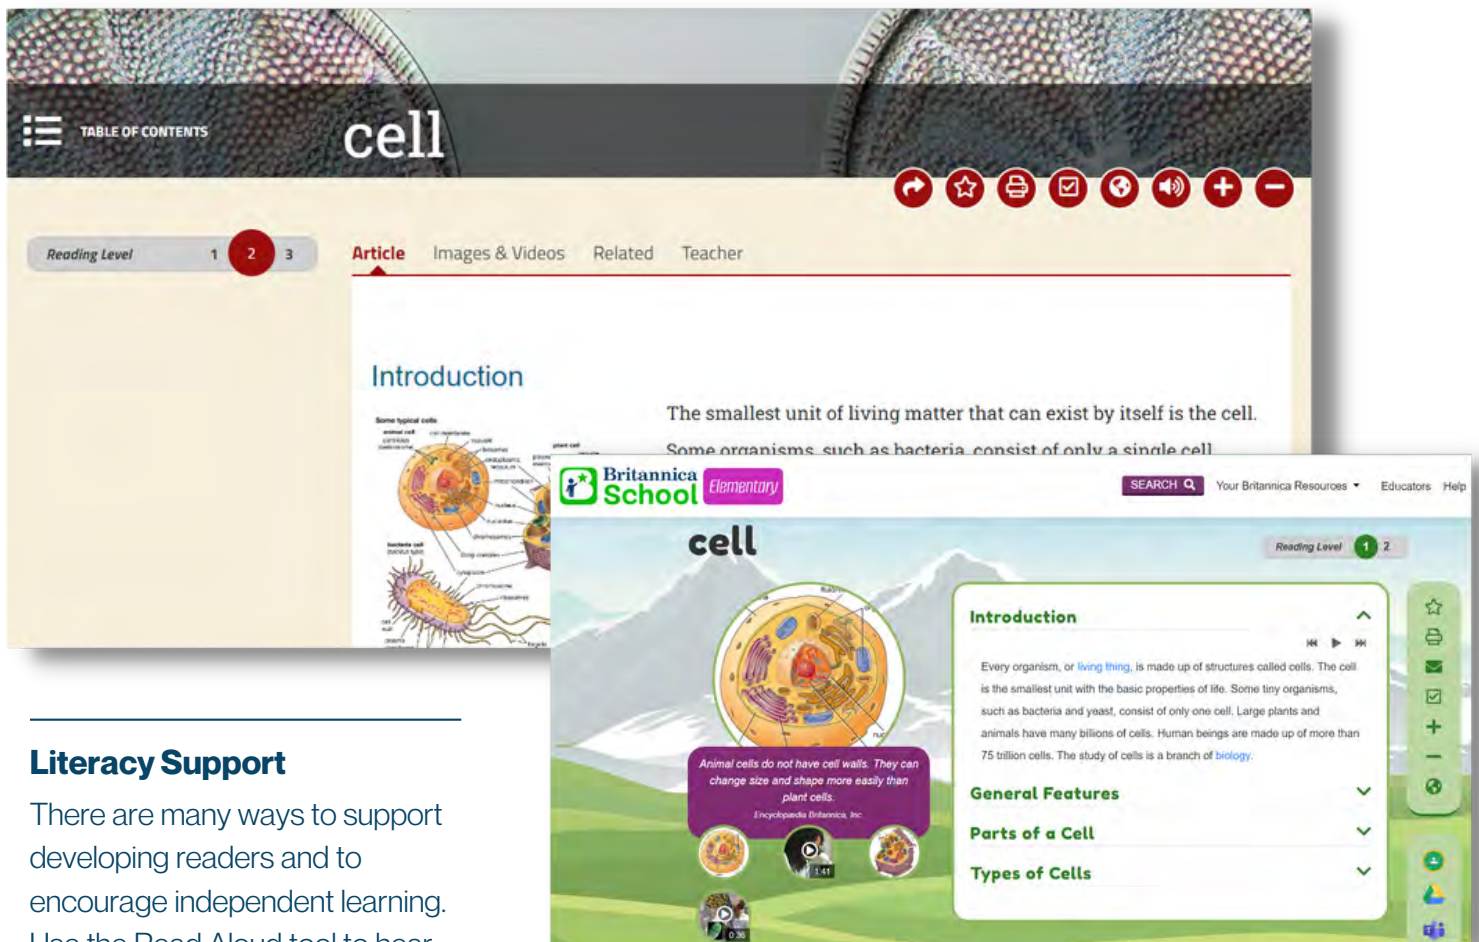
TABLE OF CONTENTS

cell

Reading Level 1 2 3

Article Images & Videos Related Teacher

Introduction

Some typical cells

The smallest unit of living matter that can exist by itself is the cell.

Some organisms, such as bacteria, consist of only a single cell.

Britannica School Elementary

SEARCH Your Britannica Resources Educators Help

cell

Reading Level 1 2

Introduction

Every organism, or living thing, is made up of structures called cells. The cell is the smallest unit with the basic properties of life. Some tiny organisms, such as bacteria and yeast, consist of only one cell. Large plants and animals have many billions of cells. Human beings are made up of more than 75 trillion cells. The study of cells is a branch of biology.

General Features

Parts of a Cell

Types of Cells

Animal cells do not have cell walls. They can change size and shape more easily than plant cells.

Encyclopædia Britannica, Inc.

1:41

0:36

Literacy Support

There are many ways to support developing readers and to encourage independent learning.

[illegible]